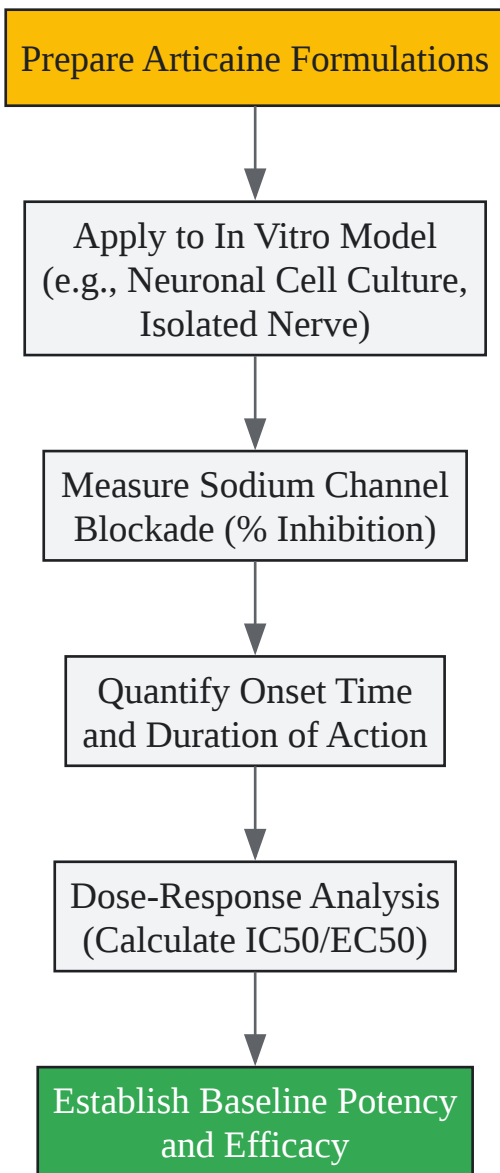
Prepare Articaine Formulations

Apply to In Vitro Model (e.g., Neuronal Cell Culture, Isolated Nerve)

Measure Sodium Channel Blockade (% Inhibition)

Quantify Onset Time and Duration of Action

Dose-Response Analysis (Calculate IC50/EC50)

Establish Baseline Potency and Efficacy